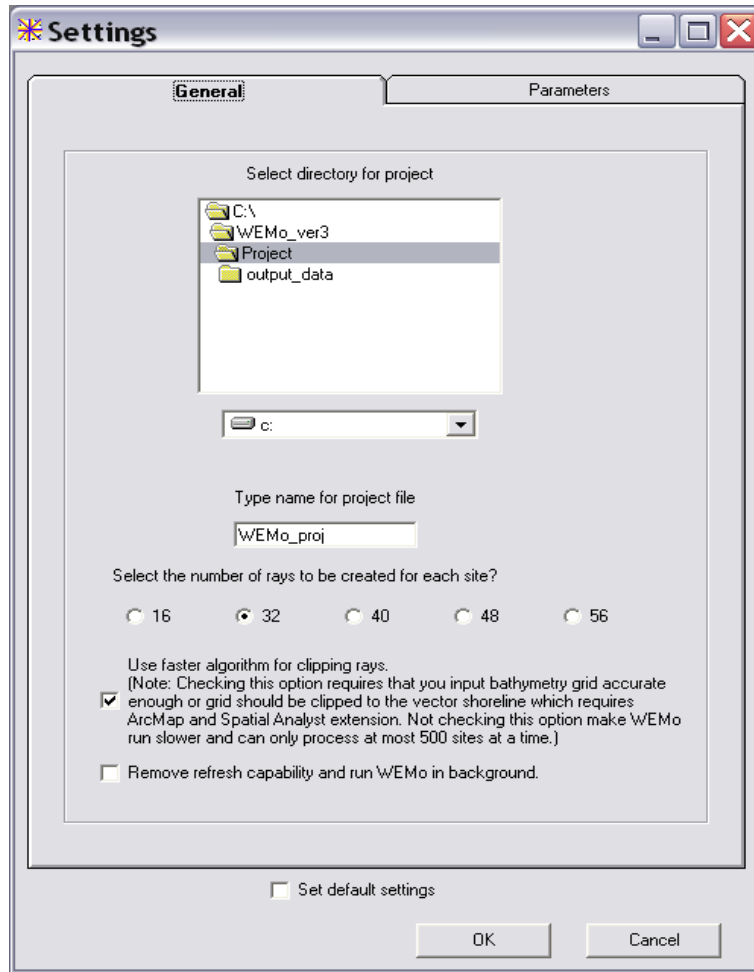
Settings

General

Parameters

Select directory for project

C:\
WEMo_ver3
Project
output_data

c:

Type name for project file

WEMo_proj

Select the number of rays to be created for each site?

16
32
40
48
56

Use faster algorithm for clipping rays. (Note: Checking this option requires that you input bathymetry grid accurate enough or grid should be clipped to the vector shoreline which requires ArcMap and Spatial Analyst extension. Not checking this option make WEMo run slower and can only process at most 500 sites at a time.)

Remove refresh capability and run WEMo in background.

Set default settings

OK

Cancel